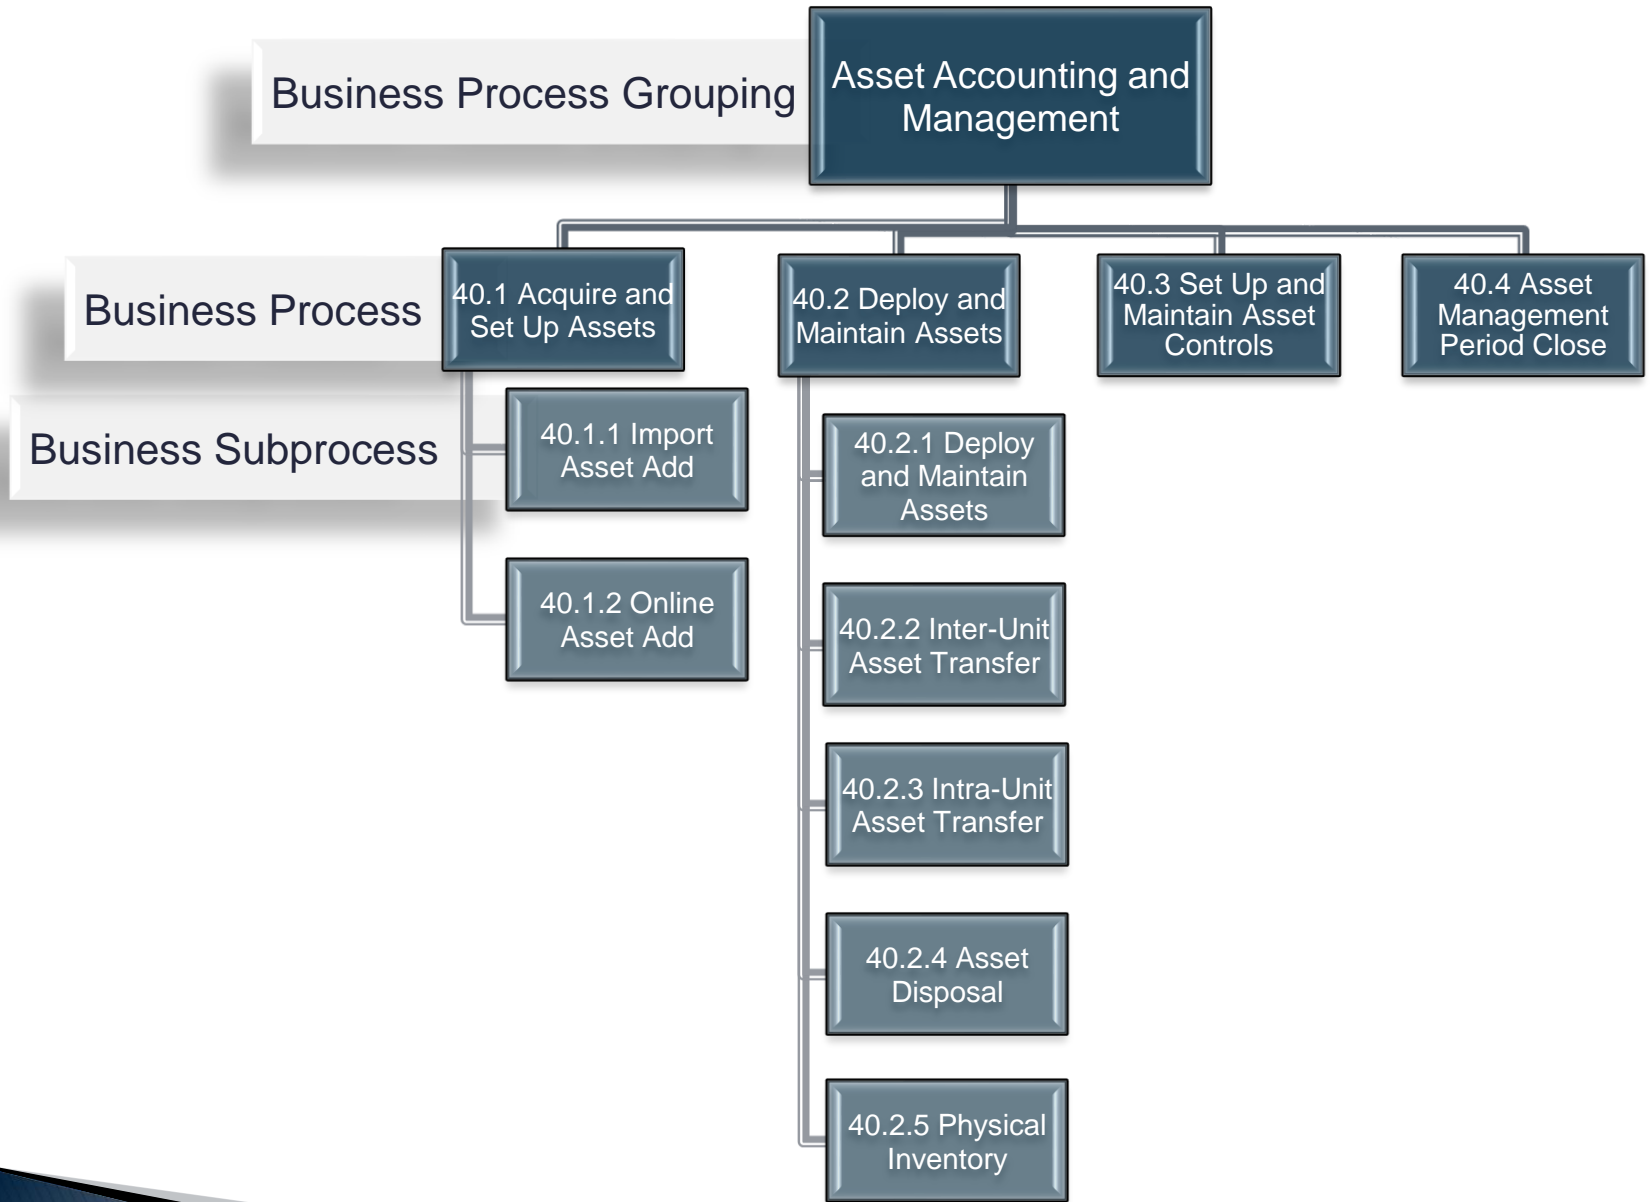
Business Process Grouping

Asset Accounting and Management

Business Process

40.1 Acquire and Set Up Assets

40.2 Deploy and Maintain Assets

40.3 Set Up and Maintain Asset Controls

40.4 Asset Management Period Close

Business Subprocess

40.1.1 Import Asset Add

40.1.2 Online Asset Add

40.2.1 Deploy and Maintain Assets

40.2.2 Inter-Unit Asset Transfer

40.2.3 Intra-Unit Asset Transfer

40.2.4 Asset Disposal

40.2.5 Physical Inventory